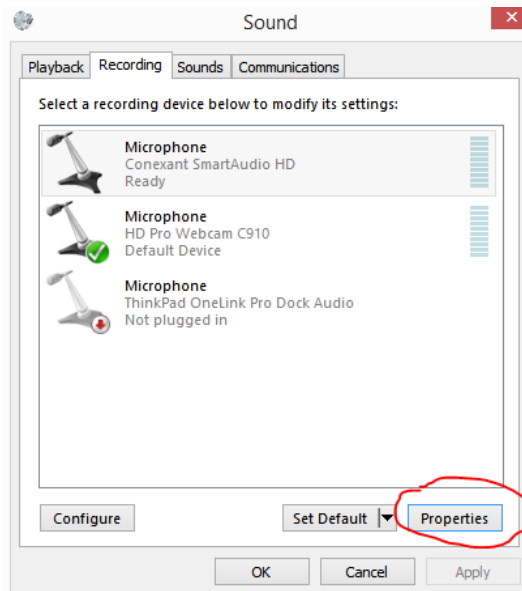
Sound

Playback Recording Sounds Communications

Select a recording device below to modify its settings:

Microphone
Conexant SmartAudio HD
Ready

Microphone
HD Pro Webcam C910
Default Device

Microphone
ThinkPad OneLink Pro Dock Audio
Not plugged in

Configure

Set Default

Properties

OK

Cancel

Apply